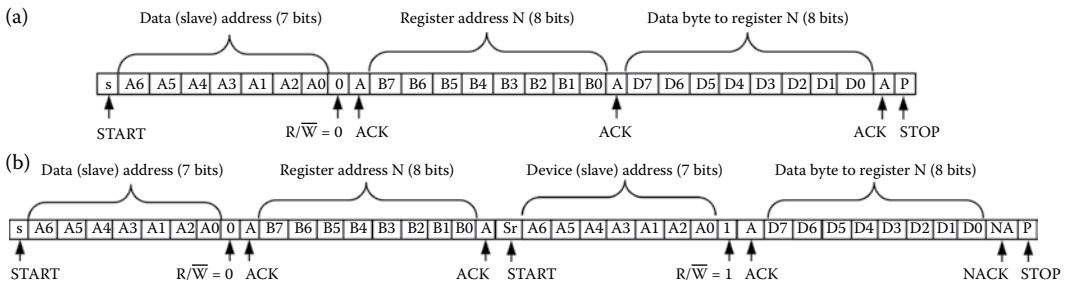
(a)

Data (slave) address (7 bits)

Register address N (8 bits)

Data byte to register N (8 bits)

| s | A6 | A5 | A4 | A3 | A1 | A2 | A0 | 0 | A | B7 | B6 | B5 | B4 | B3 | B2 | B1 | B0 | A | D7 | D6 | D5 | D4 | D3 | D2 | D1 | D0 | A | P |
|---|---|---|---|---|---|---|---|---|---|---|---|---|---|---|---|---|---|---|---|---|---|---|---|---|---|---|---|---|

START

$R/\overline{W} = 0$ ACK

ACK

ACK STOP

(b)

Data (slave) address (7 bits)

Register address N (8 bits)

Device (slave) address (7 bits)

Data byte to register N (8 bits)

| s | A6 | A5 | A4 | A3 | A1 | A2 | A0 | 0 | A | B7 | B6 | B5 | B4 | B3 | B2 | B1 | B0 | A | Sr | A6 | A5 | A4 | A3 | A1 | A2 | A0 | 1 | A | D7 | D6 | D5 | D4 | D3 | D2 | D1 | D0 | NA | P |
|---|---|---|---|---|---|---|---|---|---|---|---|---|---|---|---|---|---|---|---|---|---|---|---|---|---|---|---|---|---|---|---|---|---|---|---|---|---|---|

START

$R/\overline{W} = 0$ ACK

ACK START

$R/\overline{W} = 1$ ACK

NACK STOP